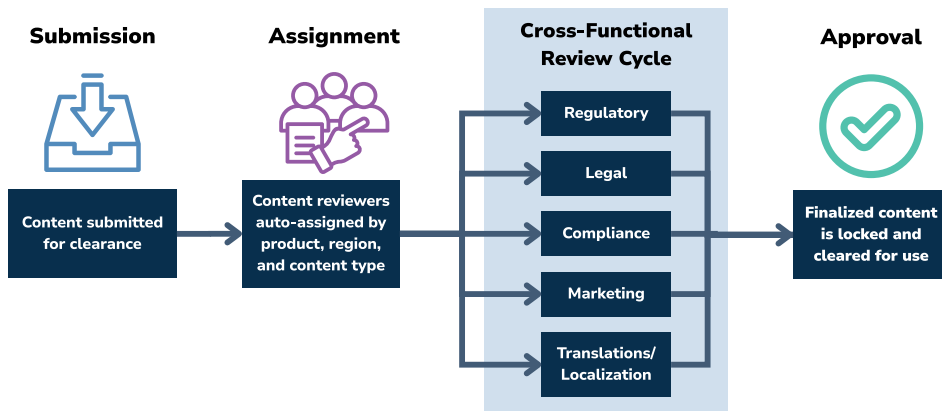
Submission

Content submitted for clearance

Assignment

Content reviewers auto-assigned by product, region, and content type

Cross-Functional Review Cycle

Regulatory

Legal

Compliance

Marketing

Translations/ Localization

Approval

Finalized content is locked and cleared for use